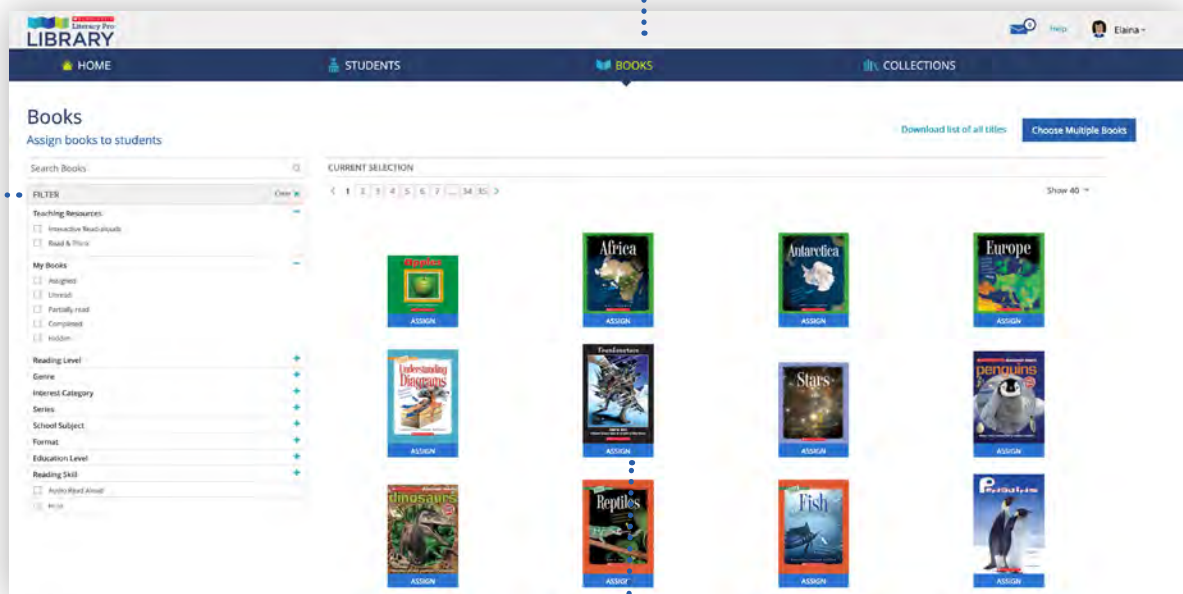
Literacy Pro
LIBRARY

Help Elaina

HOME STUDENTS BOOKS COLLECTIONS

Books
Assign books to students

Download list of all titles Choose Multiple Books

Search Books

FILTER Clear

Teaching Resources
Interactive Read-alouds
Read & Think

My Books
Assigned
Unread
Partially read
Completed
Hidden

Reading Level
Genre
Interest Category
Series
School Subject
Format
Education Level
Reading Skill
Audio Read Aloud
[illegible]

CURRENT SELECTION

< 1 2 3 4 5 6 7 ... 34 35 >

Show 40

Apples
ASSIGN

Africa
ASSIGN

Antarctica
ASSIGN

Europe
ASSIGN

Understanding Diagrams
ASSIGN

Transformers
ASSIGN

Stars
ASSIGN

penguins
ASSIGN

dinosaurs
ASSIGN

Reptiles
ASSIGN

Fish
ASSIGN

Penguins
ASSIGN